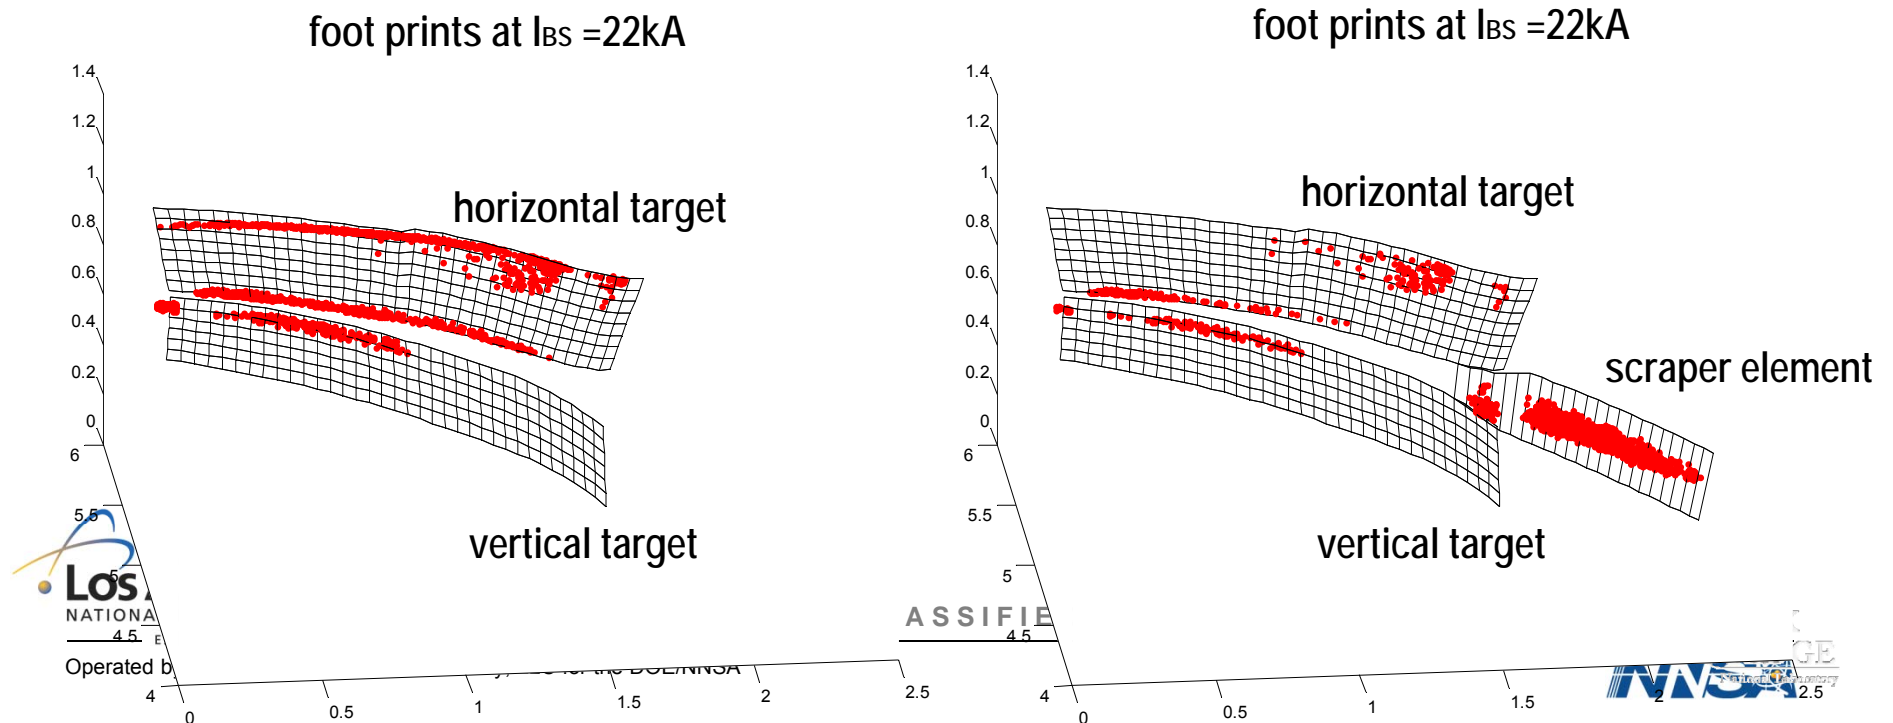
foot prints at $I_{BS}$ =22kA

1.4
1.2
1
0.8
0.6
0.4
0.2
0
6
5.5
5
4.5
4

horizontal target

vertical target

Los
NATIONA
Operated b

0
0.5
1
1.5
2
2.5

foot prints at $I_{BS}$ =22kA

1.4
1.2
1
0.8
0.6
0.4
0.2
0
6
5.5
5
4.5
4

horizontal target

scraper element

vertical target

ASSIFIE

0
0.5
1
1.5
2
2.5

NNSA